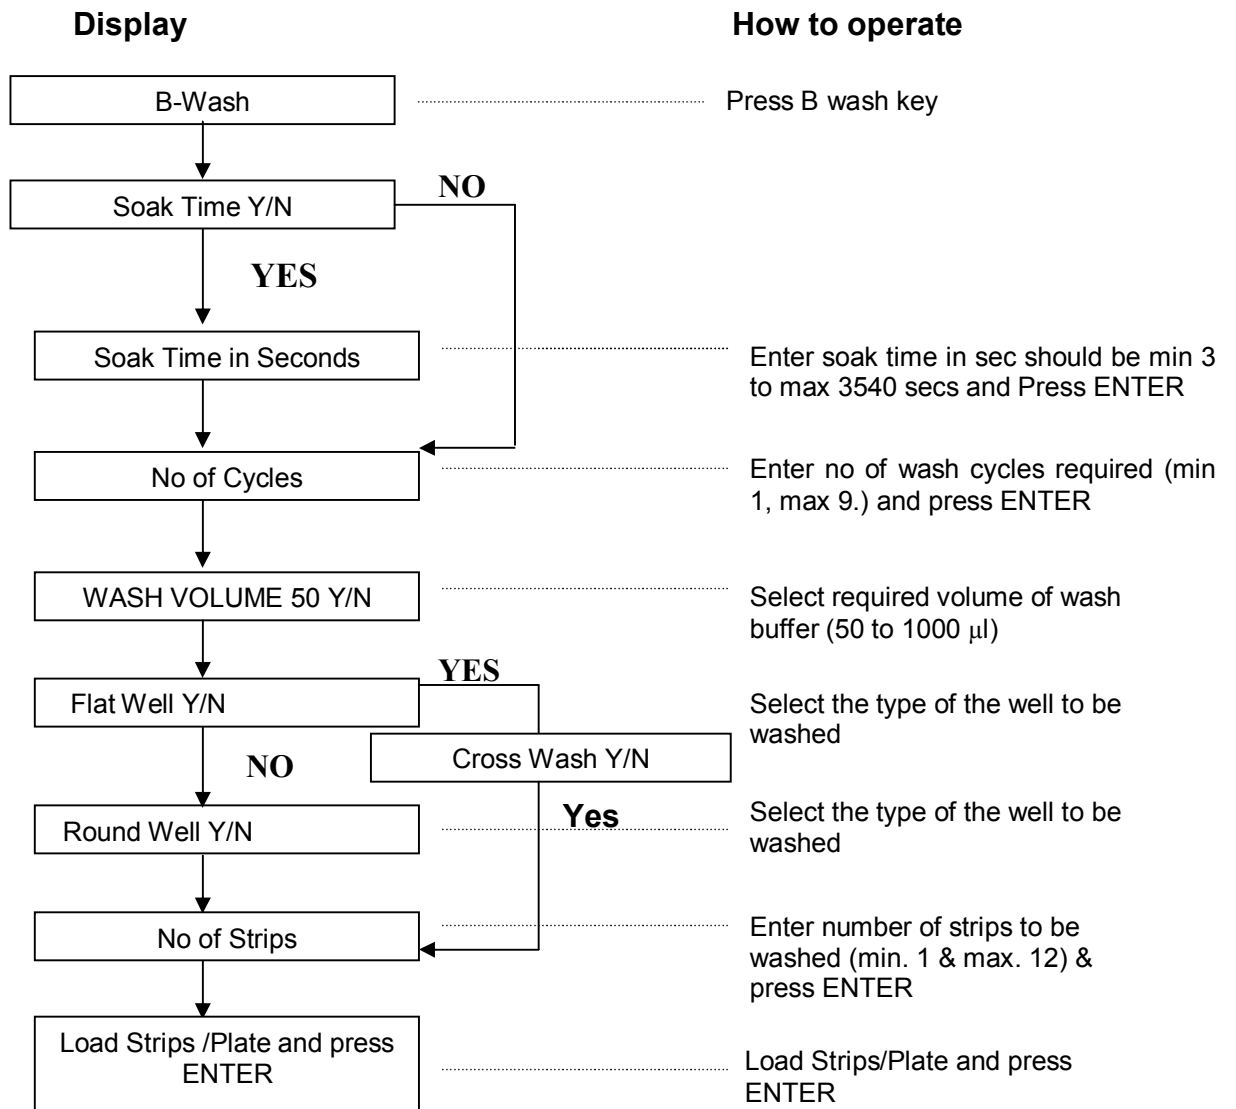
Display

How to operate

B-Wash

Press B wash key

Soak Time Y/N

NO

YES

Soak Time in Seconds

Enter soak time in sec should be min 3 to max 3540 secs and Press ENTER

No of Cycles

Enter no of wash cycles required (min 1, max 9.) and press ENTER

WASH VOLUME 50 Y/N

Select required volume of wash buffer (50 to 1000 μl)

YES

Flat Well Y/N

Select the type of the well to be washed

Cross Wash Y/N

NO

Round Well Y/N

Yes

Select the type of the well to be washed

No of Strips

Enter number of strips to be washed (min. 1 & max. 12) & press ENTER

Load Strips /Plate and press ENTER

Load Strips/Plate and press ENTER